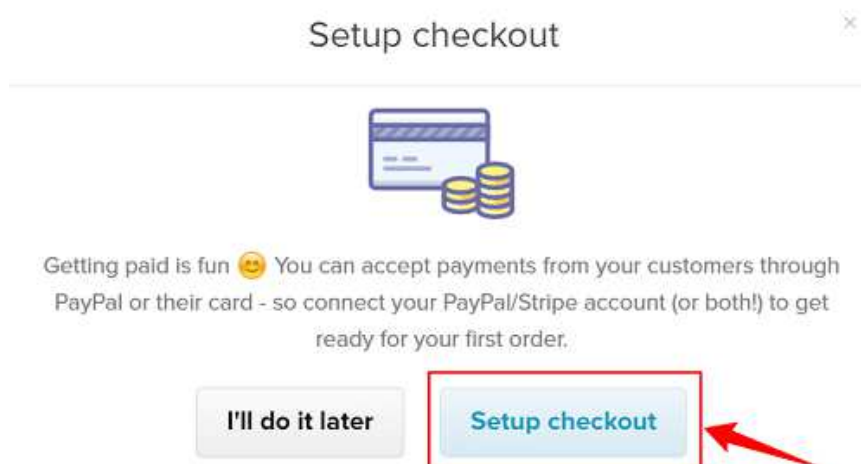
Setup checkout

×

Getting paid is fun 😊 You can accept payments from your customers through PayPal or their card - so connect your PayPal/Stripe account (or both!) to get ready for your first order.

I'll do it later

Setup checkout